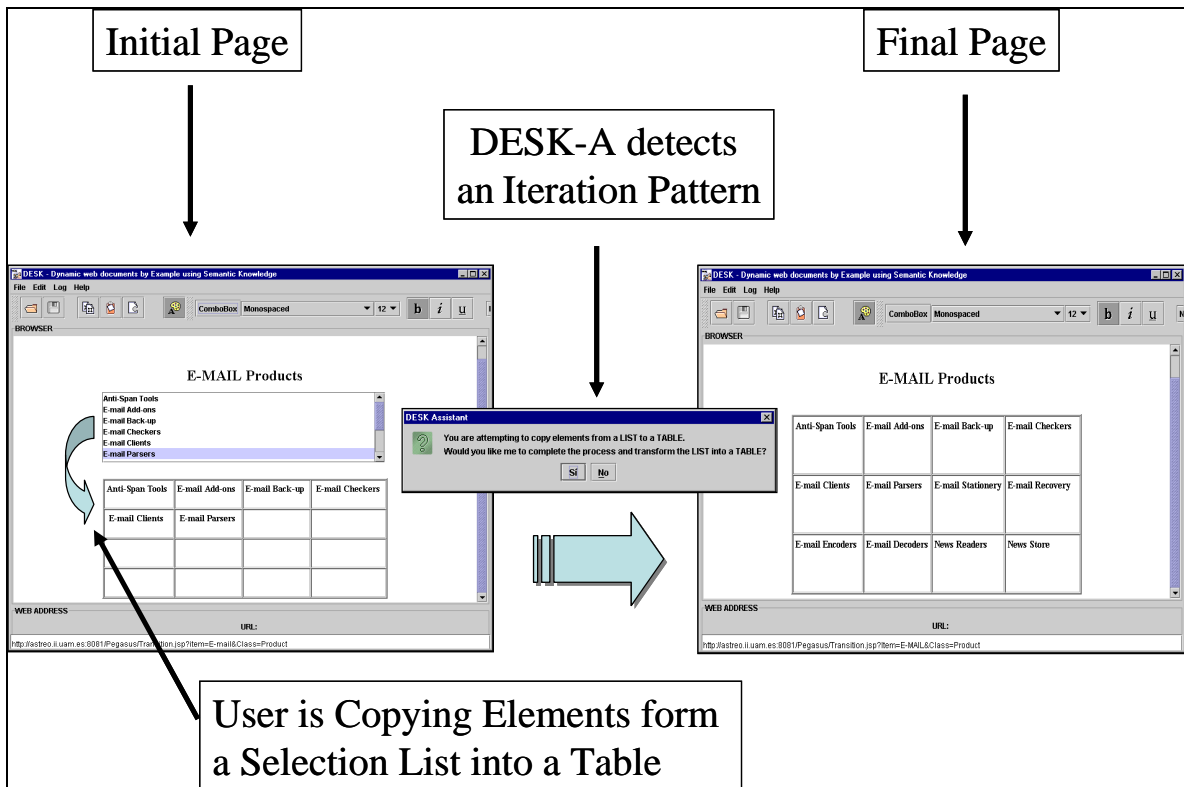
Initial Page

Final Page

DESK-A detects an Iteration Pattern

DESK - Dynamic web documents by Example using Semantic Knowledge

File Edit Log Help

ComboBox Monospaced 12 b i u

BROWSER

E-MAIL Products

Anti-Span Tools
E-mail Add-ons
E-mail Back-up
E-mail Checkers
E-mail Clients
E-mail Parsers

| Anti-Span Tools | E-mail Add-ons | E-mail Back-up | E-mail Checkers |
|---|---|---|---|
| E-mail Clients | E-mail Parsers | | |
| | | | |
| | | | |

WEB ADDRESS

URL:

http://astreo.ii.uam.es:8081/Pegasus/Transition.jsp?Item=E-mail&Class=Product

DESK Assistant

You are attempting to copy elements from a LIST to a TABLE.
Would you like me to complete the process and transform the LIST into a TABLE?

Sí No

DESK - Dynamic web documents by Example using Semantic Knowledge

File Edit Log Help

ComboBox Monospaced 12 b i u N

BROWSER

E-MAIL Products

| Anti-Span Tools | E-mail Add-ons | E-mail Back-up | E-mail Checkers |
|---|---|---|---|
| E-mail Clients | E-mail Parsers | E-mail Stationery | E-mail Recovery |
| E-mail Encoders | E-mail Decoders | News Readers | News Store |

WEB ADDRESS

URL:

http://astreo.ii.uam.es:8081/Pegasus/Transition.jsp?Item=E-MAIL&Class=Product

User is Copying Elements form a Selection List into a Table